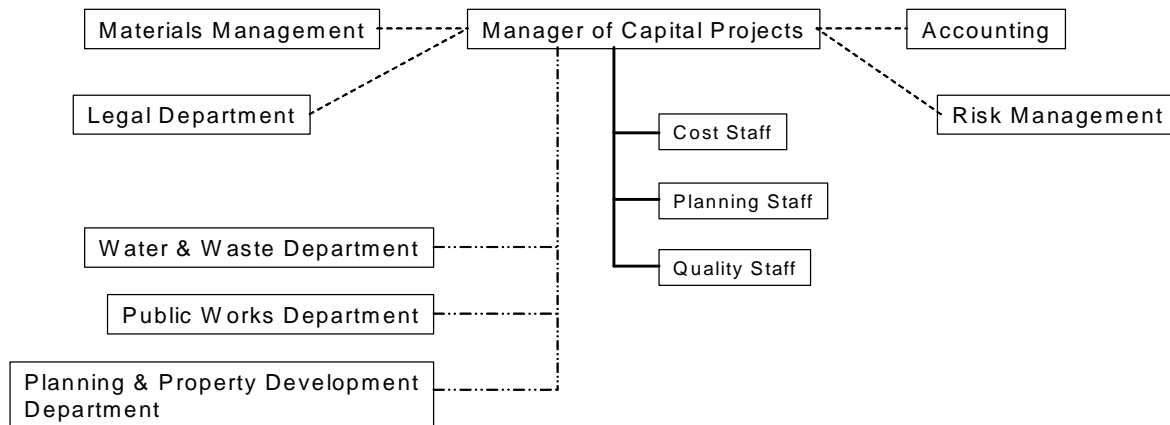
Materials Management

Manager of Capital Projects

Accounting

Legal Department

Risk Management

Cost Staff

Planning Staff

Quality Staff

Water & Waste Department

Public Works Department

Planning & Property Development Department